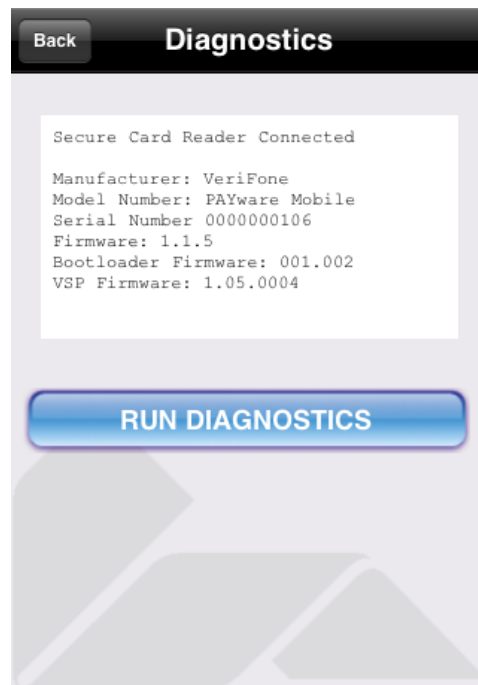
Back

Diagnostics

Secure Card Reader Connected

Manufacturer: VeriFone
Model Number: PAYware Mobile
Serial Number 0000000106
Firmware: 1.1.5
Bootloader Firmware: 001.002
VSP Firmware: 1.05.0004

RUN DIAGNOSTICS